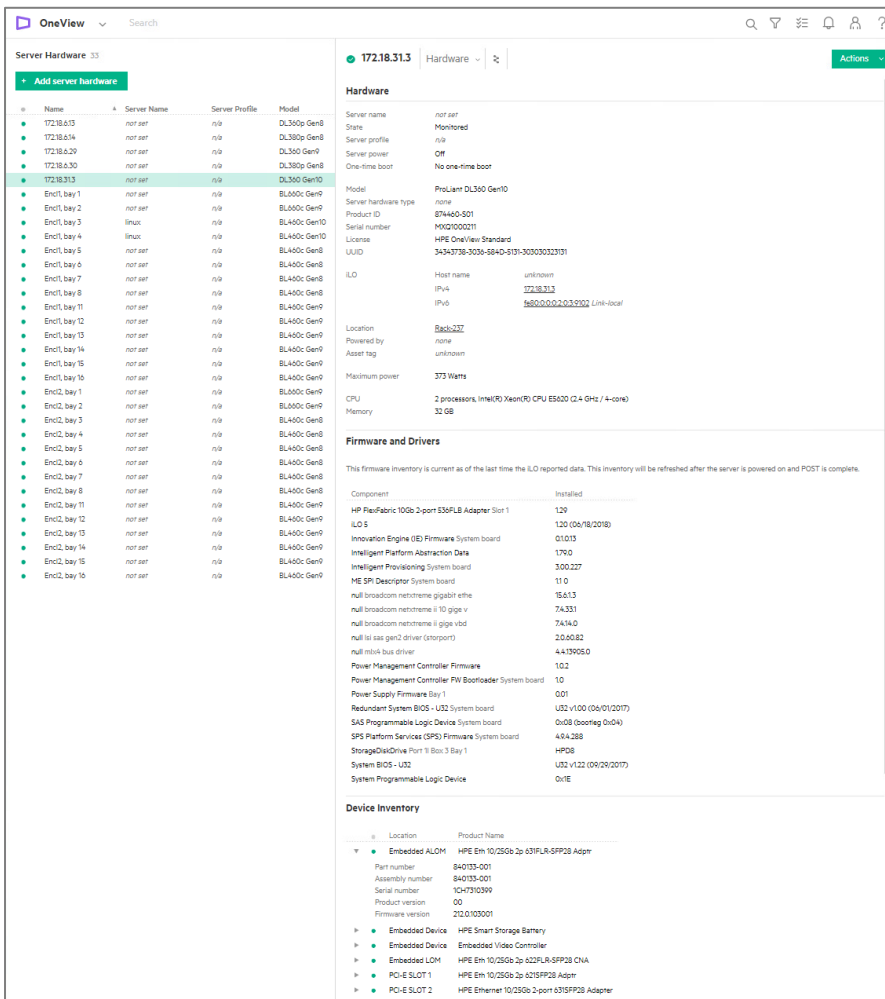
OneView Search

Server Hardware 33

+ Add server hardware

| Name | Server Name | Server Profile | Model |
|---|---|---|---|
| 172.18.6.13 | not set | n/a | DL360p Gen8 |
| 172.18.6.14 | not set | n/a | DL380p Gen8 |
| 172.18.6.29 | not set | n/a | DL360 Gen9 |
| 172.18.6.30 | not set | n/a | DL380p Gen8 |
| 172.18.31.3 | not set | n/a | DL360 Gen10 |
| Encl1, bay 1 | not set | n/a | BL660c Gen9 |
| Encl1, bay 2 | not set | n/a | BL660c Gen9 |
| Encl1, bay 3 | linux | n/a | BL460c Gen10 |
| Encl1, bay 4 | linux | n/a | BL460c Gen10 |
| Encl1, bay 5 | not set | n/a | BL460c Gen8 |
| Encl1, bay 6 | not set | n/a | BL460c Gen8 |
| Encl1, bay 7 | not set | n/a | BL460c Gen8 |
| Encl1, bay 8 | not set | n/a | BL460c Gen8 |
| Encl1, bay 11 | not set | n/a | BL460c Gen9 |
| Encl1, bay 12 | not set | n/a | BL460c Gen9 |
| Encl1, bay 13 | not set | n/a | BL460c Gen9 |
| Encl1, bay 14 | not set | n/a | BL460c Gen9 |
| Encl1, bay 15 | not set | n/a | BL460c Gen9 |
| Encl1, bay 16 | not set | n/a | BL460c Gen9 |
| Encl2, bay 1 | not set | n/a | BL660c Gen9 |
| Encl2, bay 2 | not set | n/a | BL660c Gen9 |
| Encl2, bay 3 | not set | n/a | BL460c Gen8 |
| Encl2, bay 4 | not set | n/a | BL460c Gen8 |
| Encl2, bay 5 | not set | n/a | BL460c Gen8 |
| Encl2, bay 6 | not set | n/a | BL460c Gen8 |
| Encl2, bay 7 | not set | n/a | BL460c Gen8 |
| Encl2, bay 8 | not set | n/a | BL460c Gen8 |
| Encl2, bay 11 | not set | n/a | BL460c Gen9 |
| Encl2, bay 12 | not set | n/a | BL460c Gen9 |
| Encl2, bay 13 | not set | n/a | BL460c Gen9 |
| Encl2, bay 14 | not set | n/a | BL460c Gen9 |
| Encl2, bay 15 | not set | n/a | BL460c Gen9 |
| Encl2, bay 16 | not set | n/a | BL460c Gen9 |

172.18.31.3 Hardware Actions

Hardware

Server name not set
State Monitored
Server profile n/a
Server power Off
One-time boot No one-time boot

Model ProLiant DL360 Gen10
Server hardware type none
Product ID 874460-S01
Serial number MXQ1000211
License HPE OneView Standard
UUID 34343738-3036-584D-5131-303030323131

iLO Host name unknown
IPv4 172.18.31.3
IPv6 fe80:0:0:0:2:0:3:9102 Link-local

Location Rack-237
Powered by none
Asset tag unknown

Maximum power 373 Watts

CPU 2 processors, Intel(R) Xeon(R) CPU E5620 (2.4 GHz / 4-core)
Memory 32 GB

Firmware and Drivers

This firmware inventory is current as of the last time the iLO reported data. This inventory will be refreshed after the server is powered on and POST is complete.

| Component | Installed |
|---|---|
| HP FlexFabric 10Gb 2-port 536FLB Adapter Slot 1 | 1.29 |
| iLO 5 | 1.20 (06/18/2018) |
| Innovation Engine (IE) Firmware System board | 0.1.0.13 |
| Intelligent Platform Abstraction Data | 1.79.0 |
| Intelligent Provisioning System board | 3.00.227 |
| ME SPI Descriptor System board | 1.1 0 |
| null broadcom netxtreme gigabit ethe | 15.6.1.3 |
| null broadcom netxtreme ii 10 gige v | 7.4.33.1 |
| null broadcom netxtreme ii gige vbd | 7.4.14.0 |
| null lsi sas gen2 driver (storport) | 2.0.60.82 |
| null mlx4 bus driver | 4.4.13905.0 |
| Power Management Controller Firmware | 1.0.2 |
| Power Management Controller FW Bootloader System board | 1.0 |
| Power Supply Firmware Bay 1 | 0.01 |
| Redundant System BIOS - U32 System board | U32 v1.00 (06/01/2017) |
| SAS Programmable Logic Device System board | 0x08 (bootleg 0x04) |
| SPS Platform Services (SPS) Firmware System board | 4.9.4.288 |
| StorageDiskDrive Port 1I Box 3 Bay 1 | HPD8 |
| System BIOS - U32 | U32 v1.22 (09/29/2017) |
| System Programmable Logic Device | 0x1E |

Device Inventory

| Location | Product Name |
|---|---|
| Embedded ALOM | HPE Eth 10/25Gb 2p 631FLR-SFP28 Adptr |

Part number 840133-001
Assembly number 840133-001
Serial number 1CH7310399
Product version 00
Firmware version 212.0.103001

| Location | Product Name |
|---|---|
| Embedded Device | HPE Smart Storage Battery |
| Embedded Device | Embedded Video Controller |
| Embedded LOM | HPE Eth 10/25Gb 2p 622FLR-SFP28 CNA |
| PCI-E SLOT 1 | HPE Eth 10/25Gb 2p 621SFP28 Adptr |
| PCI-E SLOT 2 | HPE Ethernet 10/25Gb 2-port 631SFP28 Adapter |